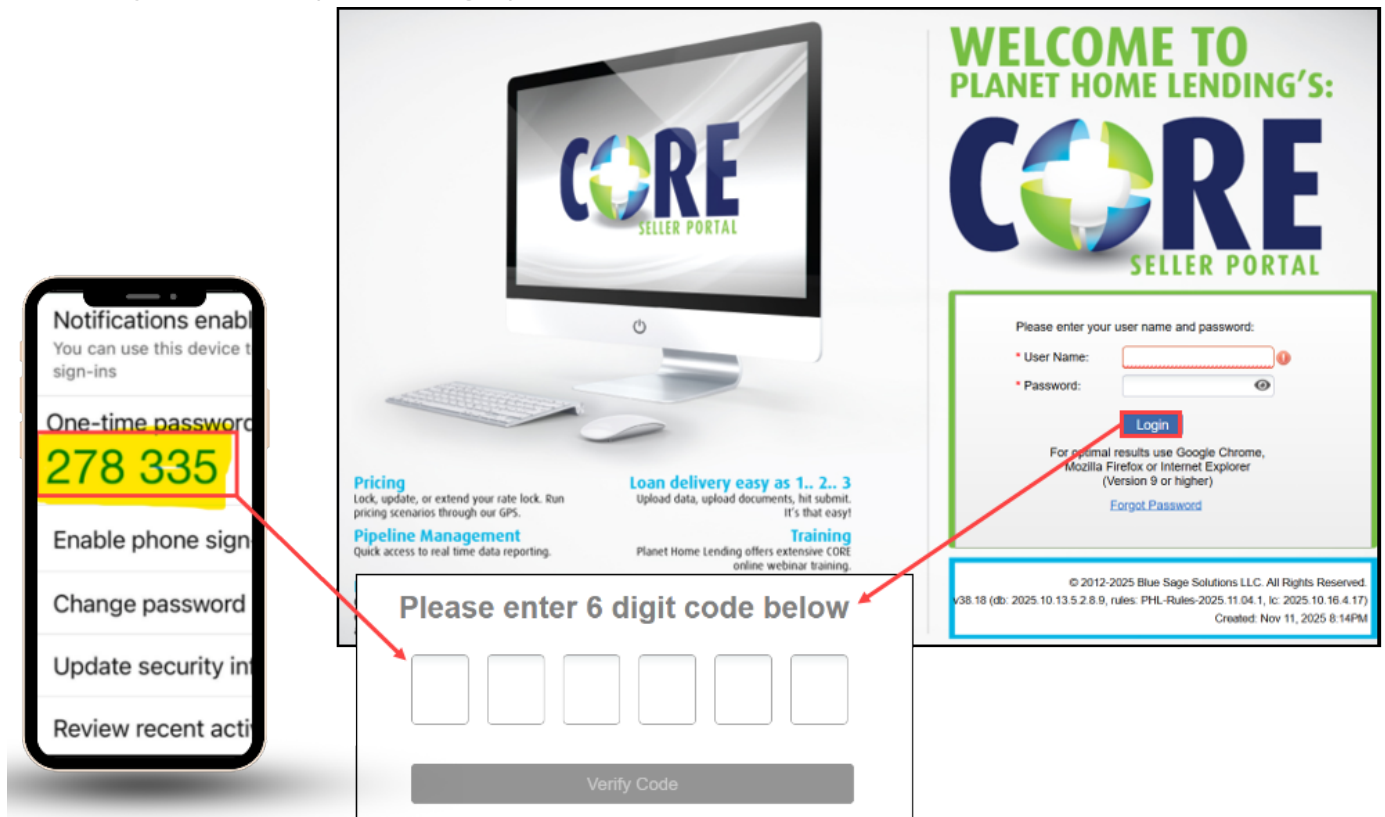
Notifications enabl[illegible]
You can use this device t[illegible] sign-ins

One-time passwor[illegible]
278 335

Enable phone sign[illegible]

Change password

Update security in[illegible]

Review recent acti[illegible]

CORE
SELLER PORTAL

Pricing
Lock, update, or extend your rate lock. Run pricing scenarios through our GPS.

Loan delivery easy as 1.. 2.. 3
Upload data, upload documents, hit submit. It's that easy!

Pipeline Management
Quick access to real time data reporting.

Training
Planet Home Lending offers extensive CORE online webinar training.

WELCOME TO PLANET HOME LENDING'S:
CORE
SELLER PORTAL

Please enter your user name and password:
* User Name:
* Password:
Login
For optimal results use Google Chrome, Mozilla Firefox or Internet Explorer (Version 9 or higher)
Forgot Password

© 2012-2025 Blue Sage Solutions LLC. All Rights Reserved.
v38.18 (db: 2025.10.13.5.2.8.9, rules: PHL-Rules-2025.11.04.1, lc: 2025.10.16.4.17)
Created: Nov 11, 2025 8:14PM

Please enter 6 digit code below
Verify Code